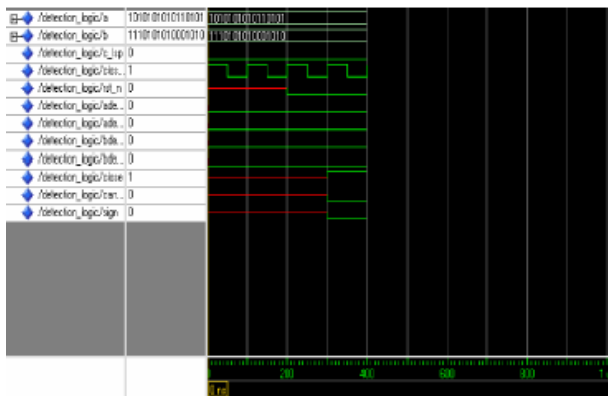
/detection_logic/a | 1010101010110101 | 1010101010110101
/detection_logic/b | 1110101010001010 | 1110101010001010
/detection_logic/c_lsp | 0
/detection_logic/clo... | 1
/detection_logic/rst_n | 0
/detection_logic/ade... | 0
/detection_logic/ade... | 0
/detection_logic/bde... | 0
/detection_logic/bde... | 0
/detection_logic/close | 1
/detection_logic/carr... | 0
/detection_logic/sign | 0

0 200 400 600 800 1

0 ns